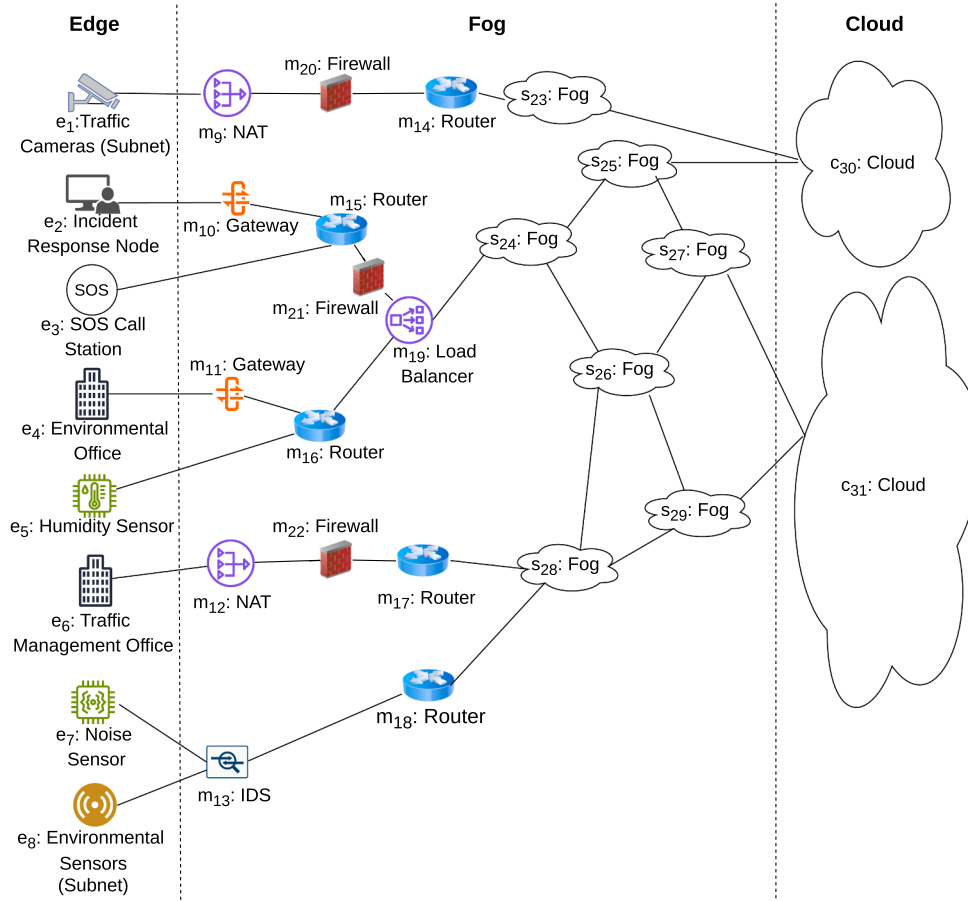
Edge

Fog

Cloud

$e_1$:Traffic Cameras (Subnet)

$m_9$: NAT

$m_{20}$: Firewall

$m_{14}$: Router

$s_{23}$: Fog

$c_{30}$: Cloud

$s_{25}$: Fog

$e_2$: Incident Response Node

$m_{10}$: Gateway

$m_{15}$: Router

$s_{24}$: Fog

$s_{27}$: Fog

SOS

$e_3$: SOS Call Station

$m_{21}$: Firewall

$m_{19}$: Load Balancer

$s_{26}$: Fog

$m_{11}$: Gateway

$e_4$: Environmental Office

$m_{16}$: Router

$c_{31}$: Cloud

$e_5$: Humidity Sensor

$s_{29}$: Fog

$m_{22}$: Firewall

$s_{28}$: Fog

$e_6$: Traffic Management Office

$m_{12}$: NAT

$m_{17}$: Router

$m_{18}$: Router

$e_7$: Noise Sensor

$m_{13}$: IDS

$e_8$: Environmental Sensors (Subnet)